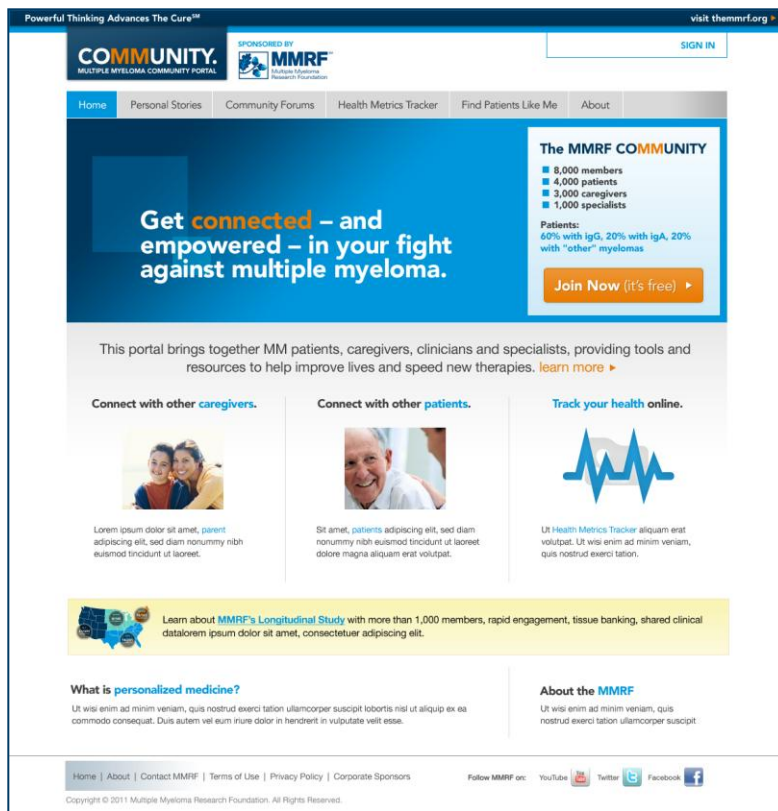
Powerful Thinking Advances The Cure℠

visit themmrf.org ▸

COMMUNITY.
MULTIPLE MYELOMA COMMUNITY PORTAL

SPONSORED BY
MMRF
Multiple Myeloma Research Foundation

SIGN IN

Home | Personal Stories | Community Forums | Health Metrics Tracker | Find Patients Like Me | About

Get connected – and empowered – in your fight against multiple myeloma.

The MMRF COMMUNITY
8,000 members
4,000 patients
3,000 caregivers
1,000 specialists

Patients:
60% with igG, 20% with igA, 20% with "other" myelomas

Join Now (it's free) ▸

This portal brings together MM patients, caregivers, clinicians and specialists, providing tools and resources to help improve lives and speed new therapies. learn more ▸

Connect with other caregivers.

Lorem ipsum dolor sit amet, parent adipiscing elit, sed diam nonummy nibh euismod tincidunt ut laoreet.

Connect with other patients.

Sit amet, patients adipiscing elit, sed diam nonummy nibh euismod tincidunt ut laoreet dolore magna aliquam erat volutpat.

Track your health online.

Ut Health Metrics Tracker aliquam erat volutpat. Ut wisi enim ad minim veniam, quis nostrud exerci tation.

Learn about MMRF's Longitudinal Study with more than 1,000 members, rapid engagement, tissue banking, shared clinical datalorem ipsum dolor sit amet, consectetuer adipiscing elit.

What is personalized medicine?

Ut wisi enim ad minim veniam, quis nostrud exerci tation ullamcorper suscipit lobortis nisl ut aliquip ex ea commodo consequat. Duis autem vel eum iriure dolor in hendrerit in vulputate velit esse.

About the MMRF

Ut wisi enim ad minim veniam, quis nostrud exerci tation ullamcorper suscipit

Home | About | Contact MMRF | Terms of Use | Privacy Policy | Corporate Sponsors

Follow MMRF on: YouTube Twitter Facebook

Copyright © 2011 Multiple Myeloma Research Foundation. All Rights Reserved.